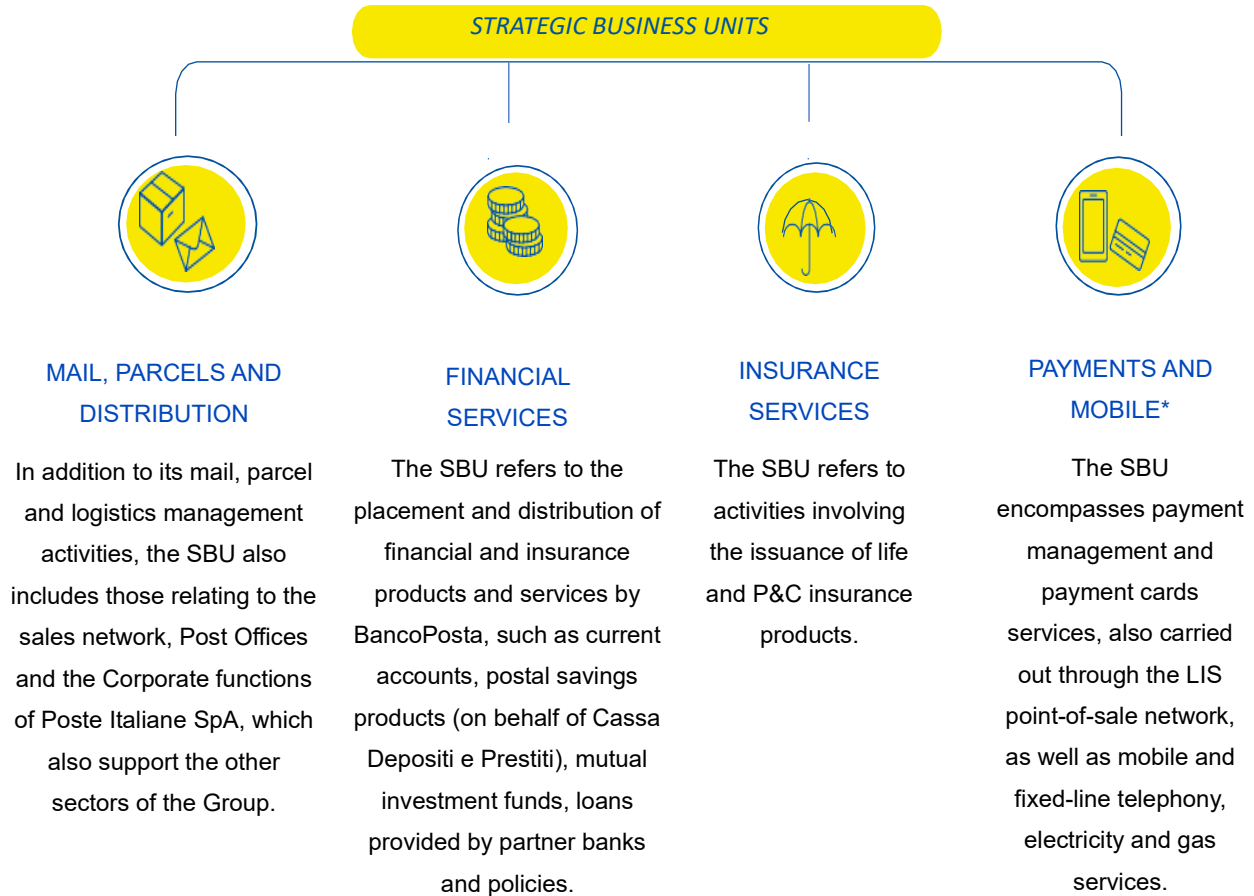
STRATEGIC BUSINESS UNITS

MAIL, PARCELS AND DISTRIBUTION

In addition to its mail, parcel and logistics management activities, the SBU also includes those relating to the sales network, Post Offices and the Corporate functions of Poste Italiane SpA, which also support the other sectors of the Group.

FINANCIAL SERVICES

The SBU refers to the placement and distribution of financial and insurance products and services by BancoPosta, such as current accounts, postal savings products (on behalf of Cassa Depositi e Prestiti), mutual investment funds, loans provided by partner banks and policies.

INSURANCE SERVICES

The SBU refers to activities involving the issuance of life and P&C insurance products.

PAYMENTS AND MOBILE*

The SBU encompasses payment management and payment cards services, also carried out through the LIS point-of-sale network, as well as mobile and fixed-line telephony, electricity and gas services.